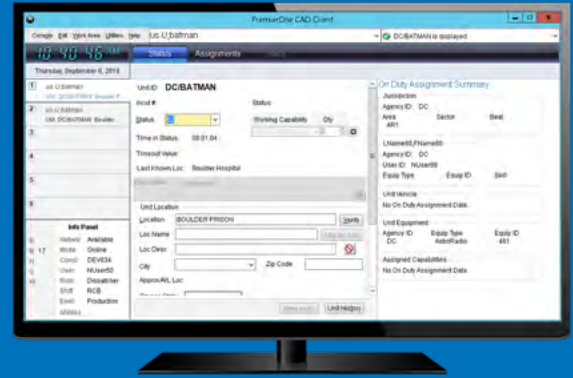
PremierOne CAD Client

Console Edit Work Area Utilities Help us.U;batman

DC/BATMAN is displayed

10:40:46 AM

Thursday, September 6, 2018

Status Assignments

1 us.U;batman
2 us.U;batman
DC DC/BATMAN Boulder

3

4

5

6

Info Panel

Netwrk Available
Mode Online
Cons DEV834
User NUser50
Role Dispatcher
Shift RCB
Envir Production

Unit ID: DC/BATMAN

Incd #:

Status:

Status:

Working Capability Qty

Time in Status: 08:01:04

Timeout Value:

Last Known Loc: Boulder Hospital

Unit Location

Location: BOULDER PRISON

Verify

Loc Name:

Loc Desc:

City

Zip Code

Approx/Alt. Loc:

Unit History

On Duty Assignment Summary

Jurisdiction

Agency ID: DC

Area Sector Beat

AR1

LName80,FName80

Agency ID: DC

User ID: NUser80

Equip Type Equip ID Skill

Unit Vehicle

No On Duty Assignment Data.

Unit Equipment

Agency ID Equip Type Equip ID

DC AstroRadio 461

Assigned Capabilities

No On Duty Assignment Data.